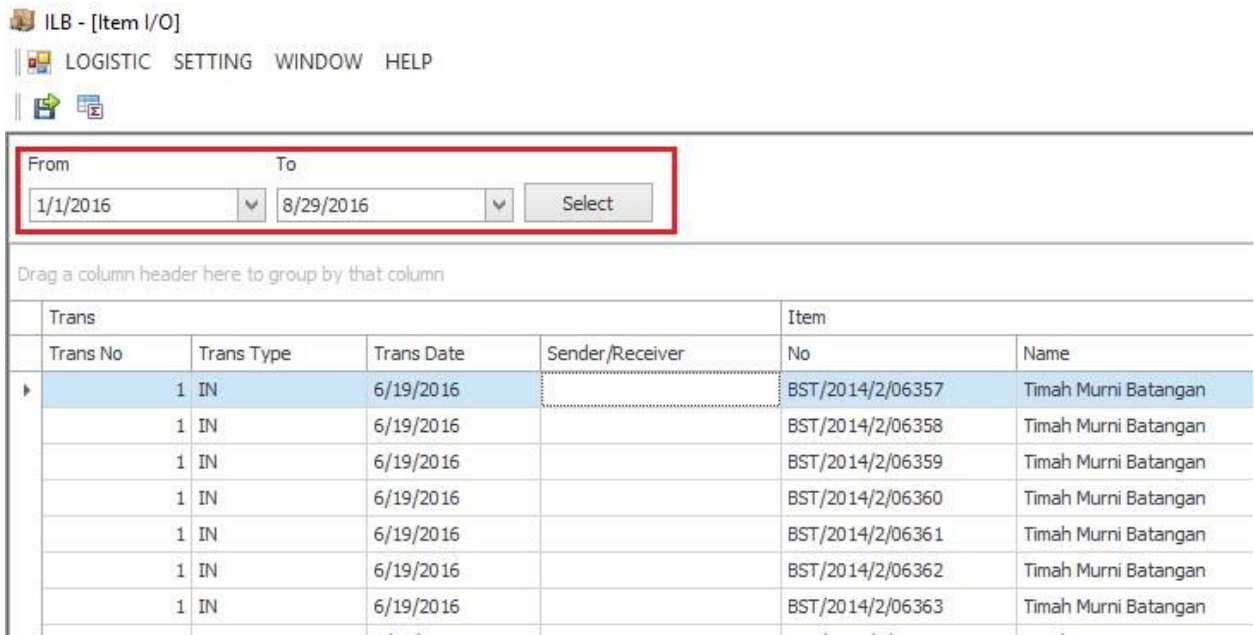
ILB - [Item I/O]

LOGISTIC SETTING WINDOW HELP

From
1/1/2016

To
8/29/2016

Select

Drag a column header here to group by that column

| Trans | | | | Item | |
|---|---|---|---|---|---|
| Trans No | Trans Type | Trans Date | Sender/Receiver | No | Name |
| 1 | IN | 6/19/2016 | | BST/2014/2/06357 | Timah Murni Batangan |
| 1 | IN | 6/19/2016 | | BST/2014/2/06358 | Timah Murni Batangan |
| 1 | IN | 6/19/2016 | | BST/2014/2/06359 | Timah Murni Batangan |
| 1 | IN | 6/19/2016 | | BST/2014/2/06360 | Timah Murni Batangan |
| 1 | IN | 6/19/2016 | | BST/2014/2/06361 | Timah Murni Batangan |
| 1 | IN | 6/19/2016 | | BST/2014/2/06362 | Timah Murni Batangan |
| 1 | IN | 6/19/2016 | | BST/2014/2/06363 | Timah Murni Batangan |